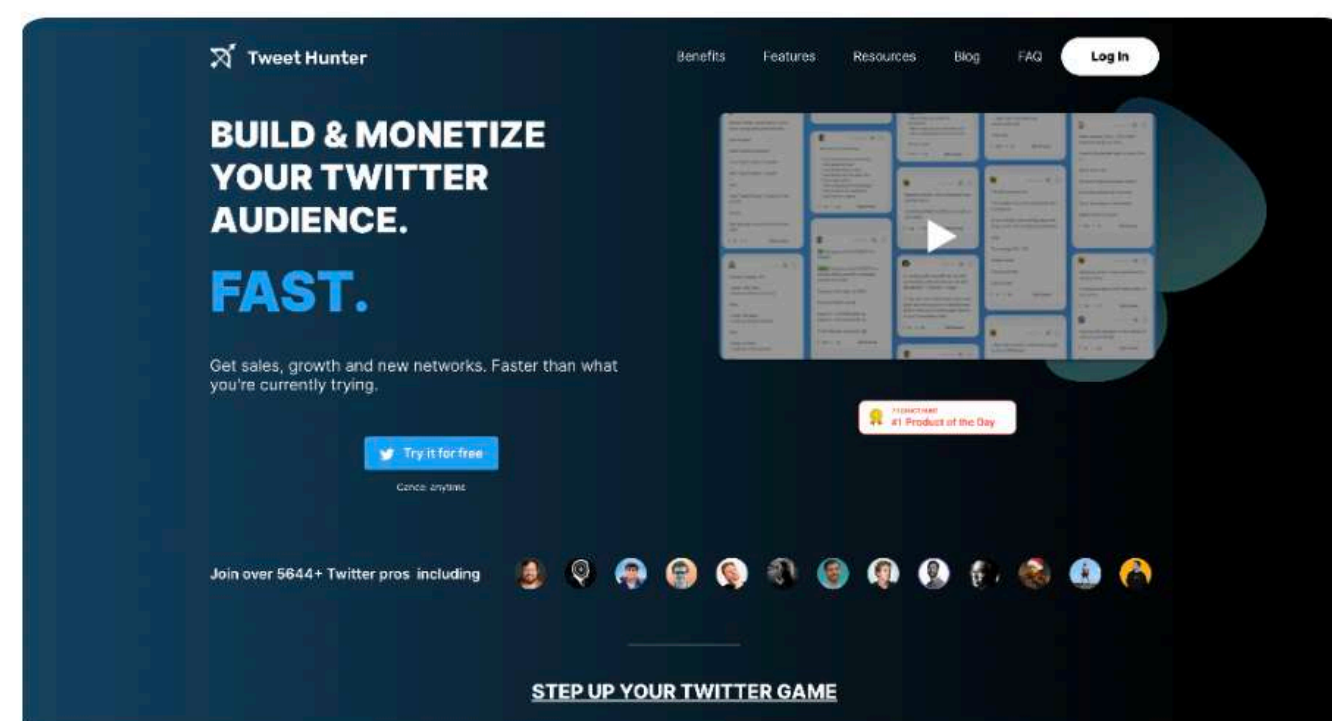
Tweet Hunter

Benefits Features Resources Blog FAQ Log In

BUILD & MONETIZE YOUR TWITTER AUDIENCE.

FAST.

Get sales, growth and new networks. Faster than what you're currently trying.

Try it for free

Cancel anytime

PRODUCT HUNT
#1 Product of the Day

Join over 5644+ Twitter pros including

STEP UP YOUR TWITTER GAME